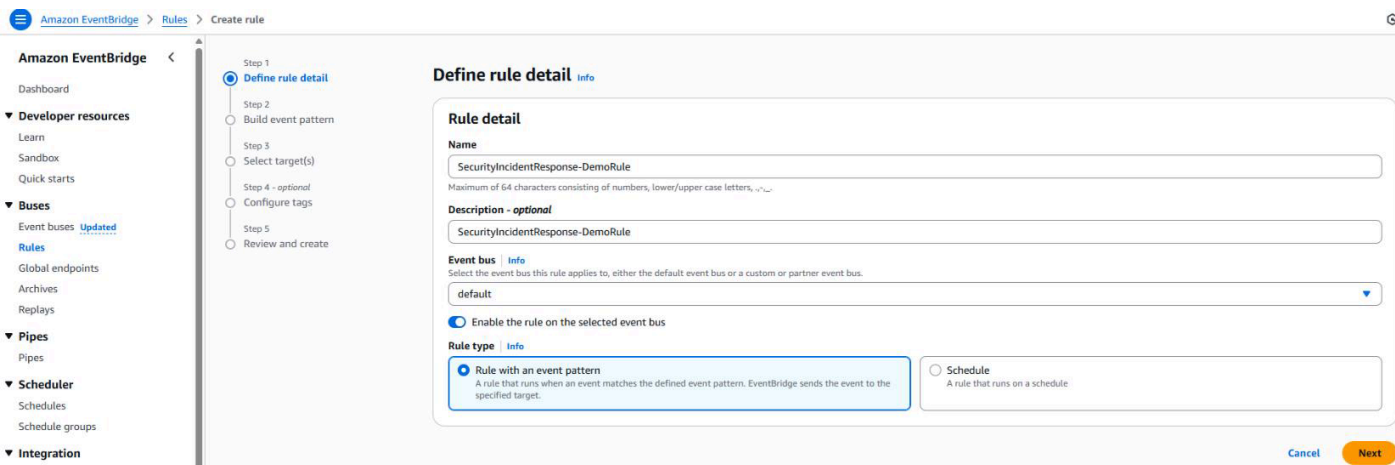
Amazon EventBridge > Rules > Create rule

Amazon EventBridge

Dashboard

▼ Developer resources

Learn

Sandbox

Quick starts

▼ Buses

Event buses Updated

Rules

Global endpoints

Archives

Replays

▼ Pipes

Pipes

▼ Scheduler

Schedules

Schedule groups

▼ Integration

Step 1
Define rule detail

Step 2
Build event pattern

Step 3
Select target(s)

Step 4 - optional
Configure tags

Step 5
Review and create

Define rule detail Info

Rule detail

Name

SecurityIncidentResponse-DemoRule

Maximum of 64 characters consisting of numbers, lower/upper case letters, .,-,_.

Description - optional

SecurityIncidentResponse-DemoRule

Event bus | Info

Select the event bus this rule applies to, either the default event bus or a custom or partner event bus.

default

Enable the rule on the selected event bus

Rule type | Info

Rule with an event pattern
A rule that runs when an event matches the defined event pattern. EventBridge sends the event to the specified target.

Schedule
A rule that runs on a schedule

Cancel Next